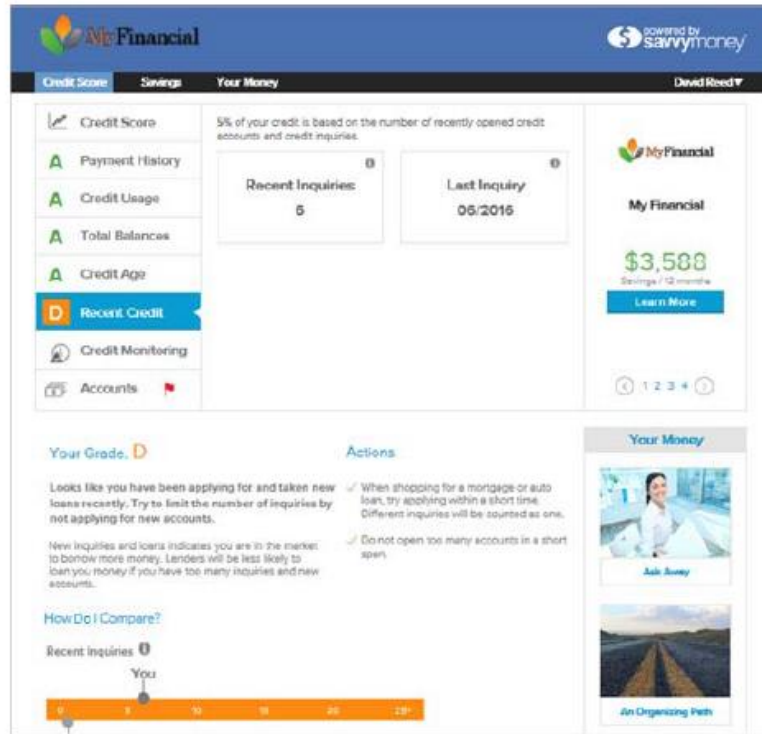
MyFinancial

powered by savvymoney

Credit Score Savings Your Money David Reed▾

Credit Score
A Payment History
A Credit Usage
A Total Balances
A Credit Age
D Recent Credit
Credit Monitoring
Accounts

5% of your credit is based on the number of recently opened credit accounts and credit inquiries.

Recent Inquiries
5

Last Inquiry
06/2016

MyFinancial

My Financial

$3,588
Savings / 12 months

Learn More

1 2 3 4

Your Grade. D

Looks like you have been applying for and taken new loans recently. Try to limit the number of inquiries by not applying for new accounts.

New inquiries and loans indicates you are in the market to borrow more money. Lenders will be less likely to loan you money if you have too many inquiries and new accounts.

Actions

When shopping for a mortgage or auto loan, try applying within a short time. Different inquiries will be counted as one.

Do not open too many accounts in a short span.

How Do I Compare?

Recent Inquiries

You

0 5 10 15 20 25+

Your Money

Ask Away

An Organizing Path